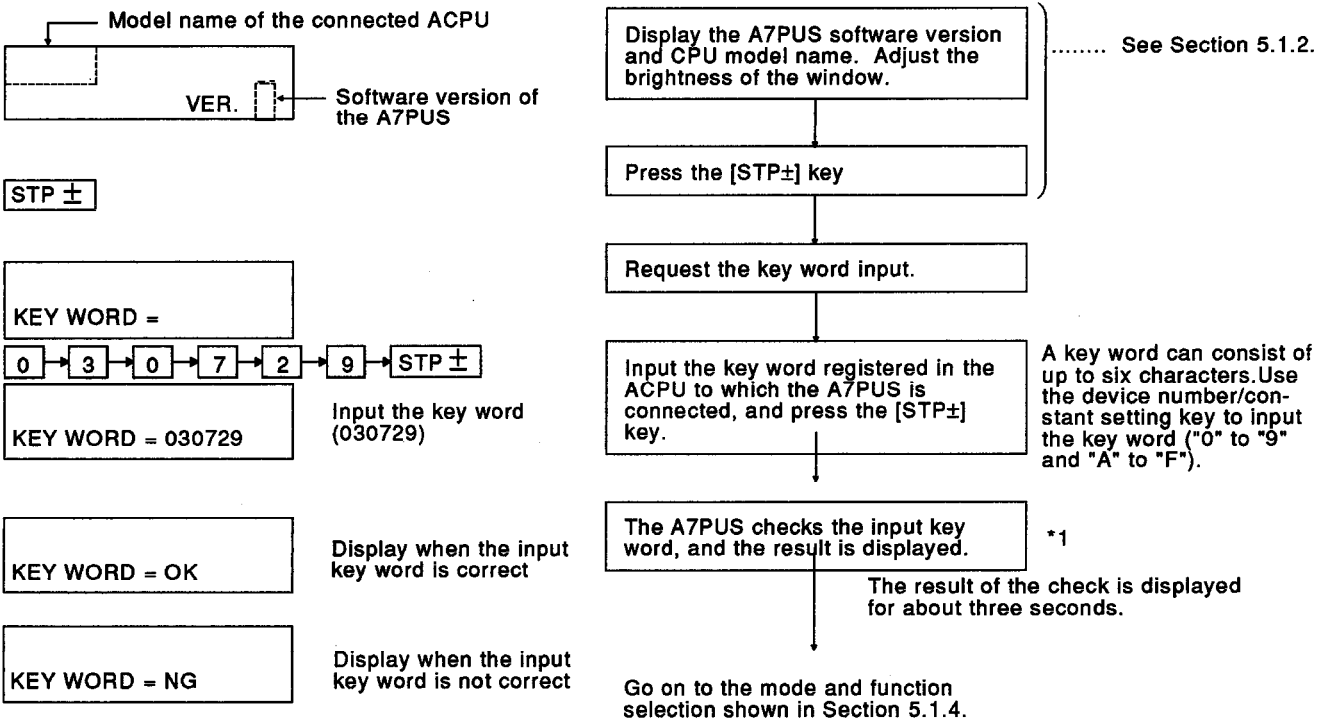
Model name of the connected ACPU

VER.

Software version of the A7PUS

STP ±

KEY WORD =

0 3 0 7 2 9 STP ±

KEY WORD = 030729

Input the key word (030729)

KEY WORD = OK

Display when the input key word is correct

KEY WORD = NG

Display when the input key word is not correct

Display the A7PUS software version and CPU model name. Adjust the brightness of the window.

........ See Section 5.1.2.

Press the [STP±] key

Request the key word input.

Input the key word registered in the ACPU to which the A7PUS is connected, and press the [STP±] key.

A key word can consist of up to six characters. Use the device number/constant setting key to input the key word ("0" to "9" and "A" to "F").

The A7PUS checks the input key word, and the result is displayed.

*1

The result of the check is displayed for about three seconds.

Go on to the mode and function selection shown in Section 5.1.4.